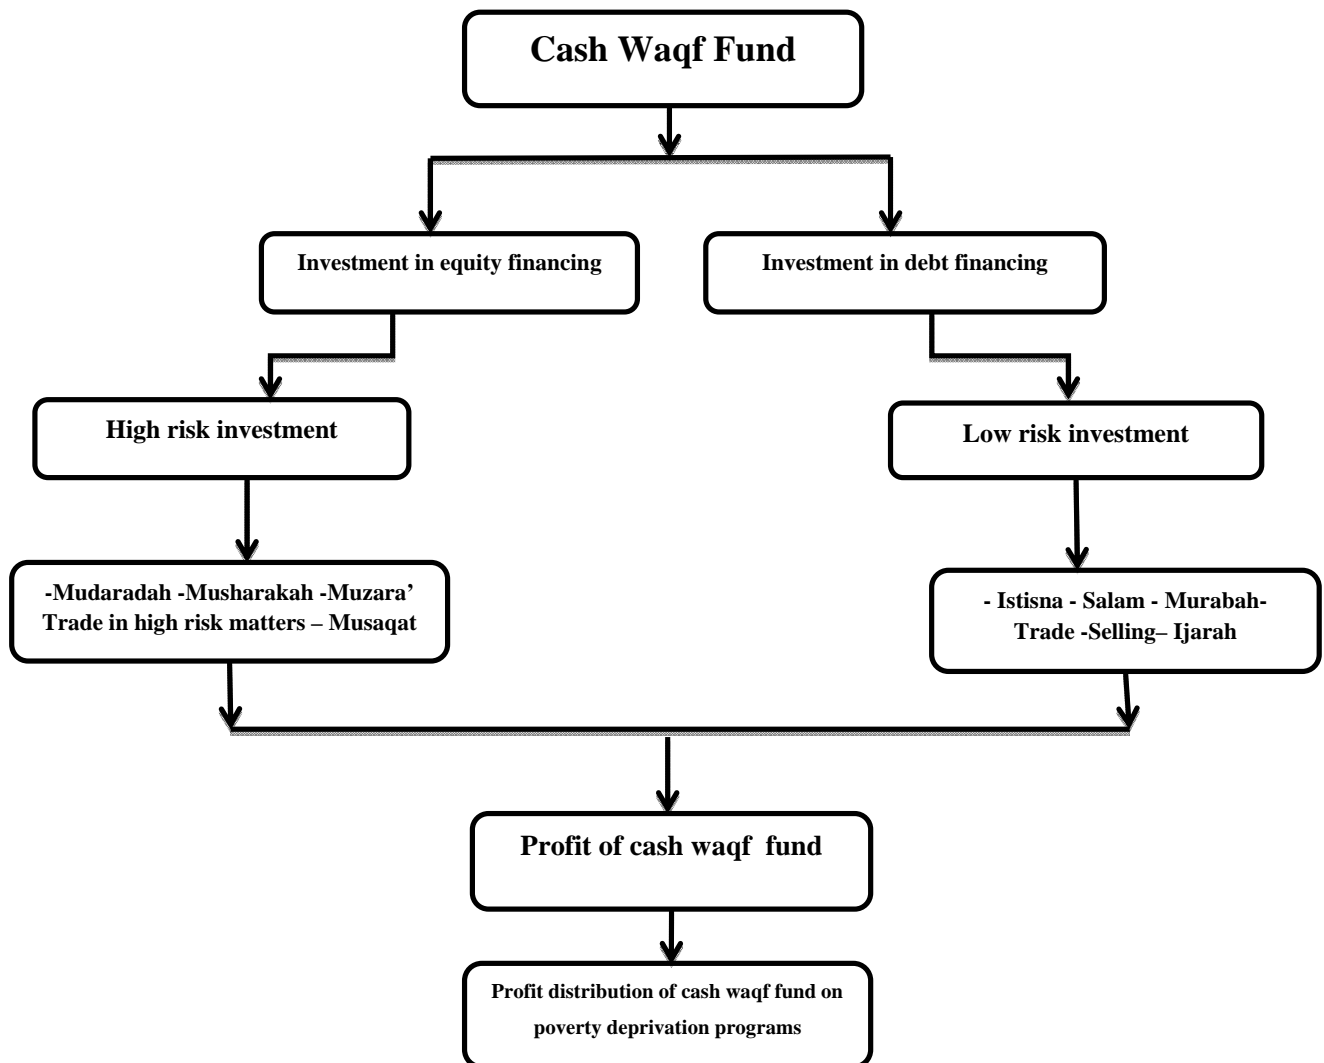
Cash Waqf Fund

Investment in equity financing

Investment in debt financing

High risk investment

Low risk investment

-Mudaradah -Musharakah -Muzara' Trade in high risk matters – Musaqat

- Istisna - Salam - Murabah- Trade -Selling– Ijarah

Profit of cash waqf fund

Profit distribution of cash waqf fund on poverty deprivation programs